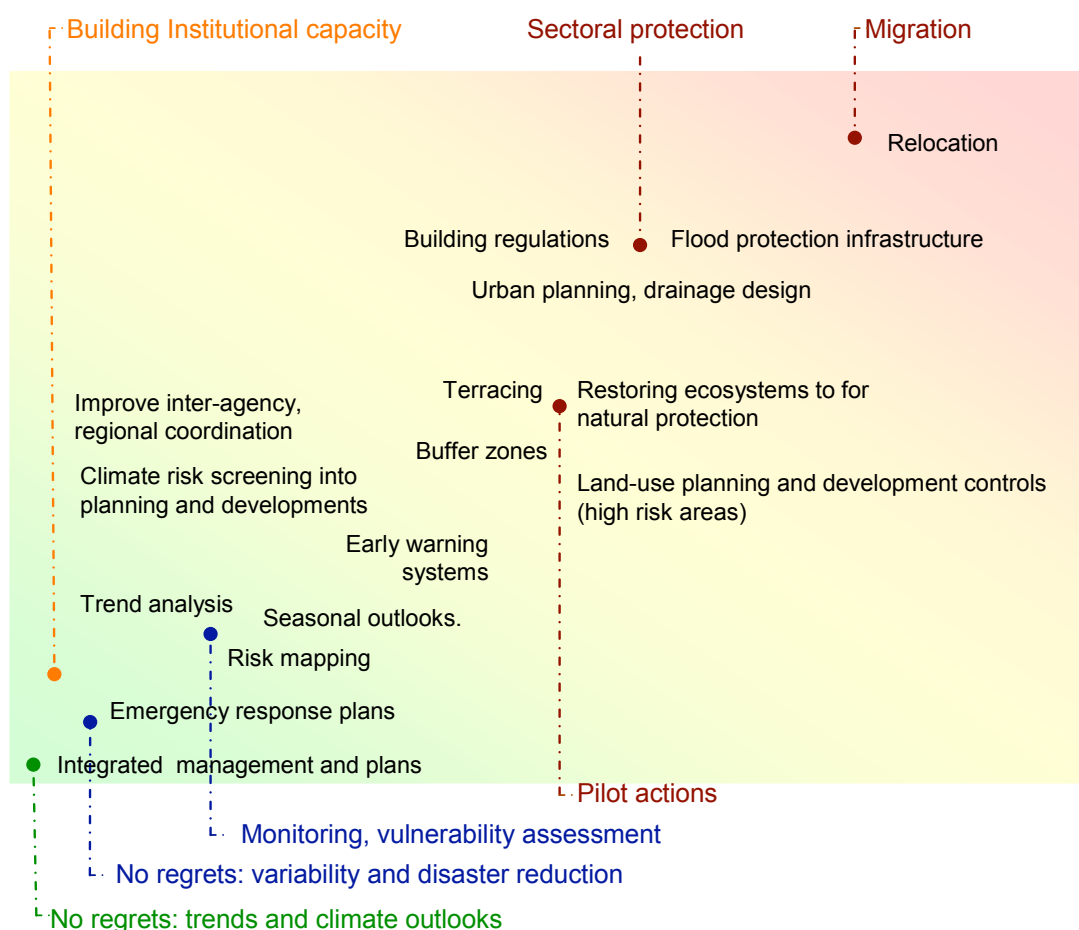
Building Institutional capacity

Sectoral protection

Migration

Relocation

Building regulations

Flood protection infrastructure

Urban planning, drainage design

Terracing

Restoring ecosystems to for natural protection

Improve inter-agency, regional coordination

Buffer zones

Climate risk screening into planning and developments

Land-use planning and development controls (high risk areas)

Early warning systems

Trend analysis

Seasonal outlooks.

Risk mapping

Emergency response plans

Integrated management and plans

Pilot actions

Monitoring, vulnerability assessment

No regrets: variability and disaster reduction

No regrets: trends and climate outlooks